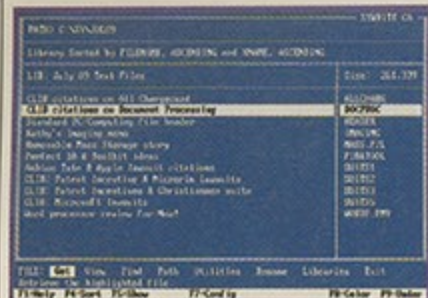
PATH C:\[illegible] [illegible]

Library Sorted by FILENAME, ASCENDING and XNAME, ASCENDING

LIB: July 89 Text Files | Size: 261,339

CLIB citations on All Charged
CLIB citations on Document Processing | DOCPROC
Standard PC/Computing file header | HEADER
Kathy's Imaging memo | IMAGING
Removable Mass Storage story | MASS.FS
Perfect 10 & Toolkit ideas | P.TOOL
Addison Tube & Apple lawsuit citations | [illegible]
CLIB: Patent Licensing & Microsoft lawsuits | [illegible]
CLIB: Patent Incentives & Christensen suits | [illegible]
CLIB: Microsoft lawsuits | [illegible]
Word processor review for Mac? | WORDP.RVW

FILE: Get View Find Path Utilities Rename Libraries Exit
Retrieve the highlighted file
F1-Help F4-Sort F5-Show F7-Config F9-Color F9-Ruler